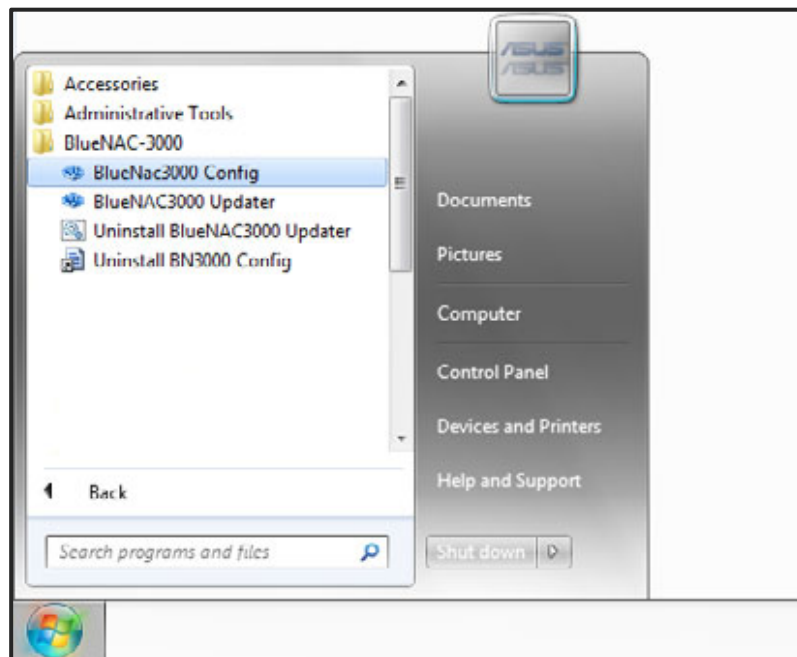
/ISUS
/ISUS

Accessories
Administrative Tools
BlueNAC-3000
BlueNac3000 Config
BlueNAC3000 Updater
Uninstall BlueNAC3000 Updater
Uninstall BN3000 Config

Back

Search programs and files

Documents
Pictures
Computer
Control Panel
Devices and Printers
Help and Support

Shut down